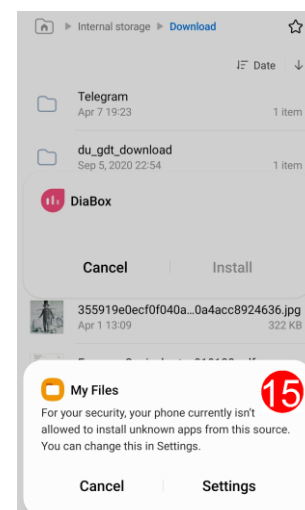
Internal storage ▸ Download

Date

Telegram
Apr 7 19:23
1 item

du_gdt_download
Sep 5, 2020 22:54
1 item

DiaBox

Cancel
Install

355919e0ecf0f040a...0a4acc8924636.jpg
Apr 1 13:09
322 KB

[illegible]

My Files

15

For your security, your phone currently isn't allowed to install unknown apps from this source. You can change this in Settings.

Cancel
Settings